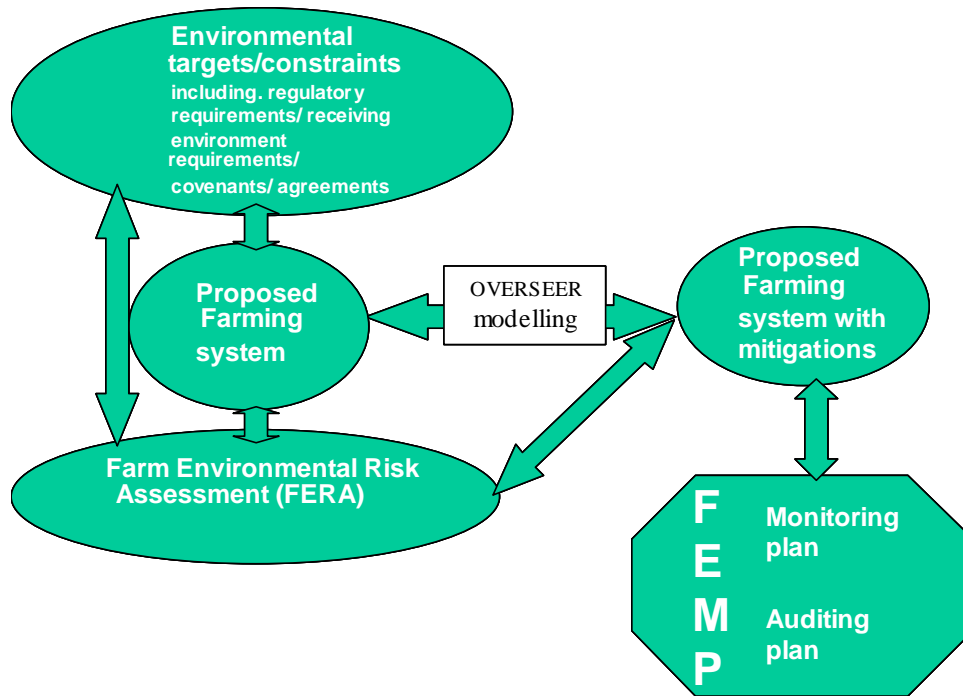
Environmental targets/constraints including. regulatory requirements/ receiving environment requirements/ covenants/ agreements

Proposed Farming system

OVERSEER modelling

Proposed Farming system with mitigations

Farm Environmental Risk Assessment (FERA)

F
E
M
P

Monitoring plan

Auditing plan